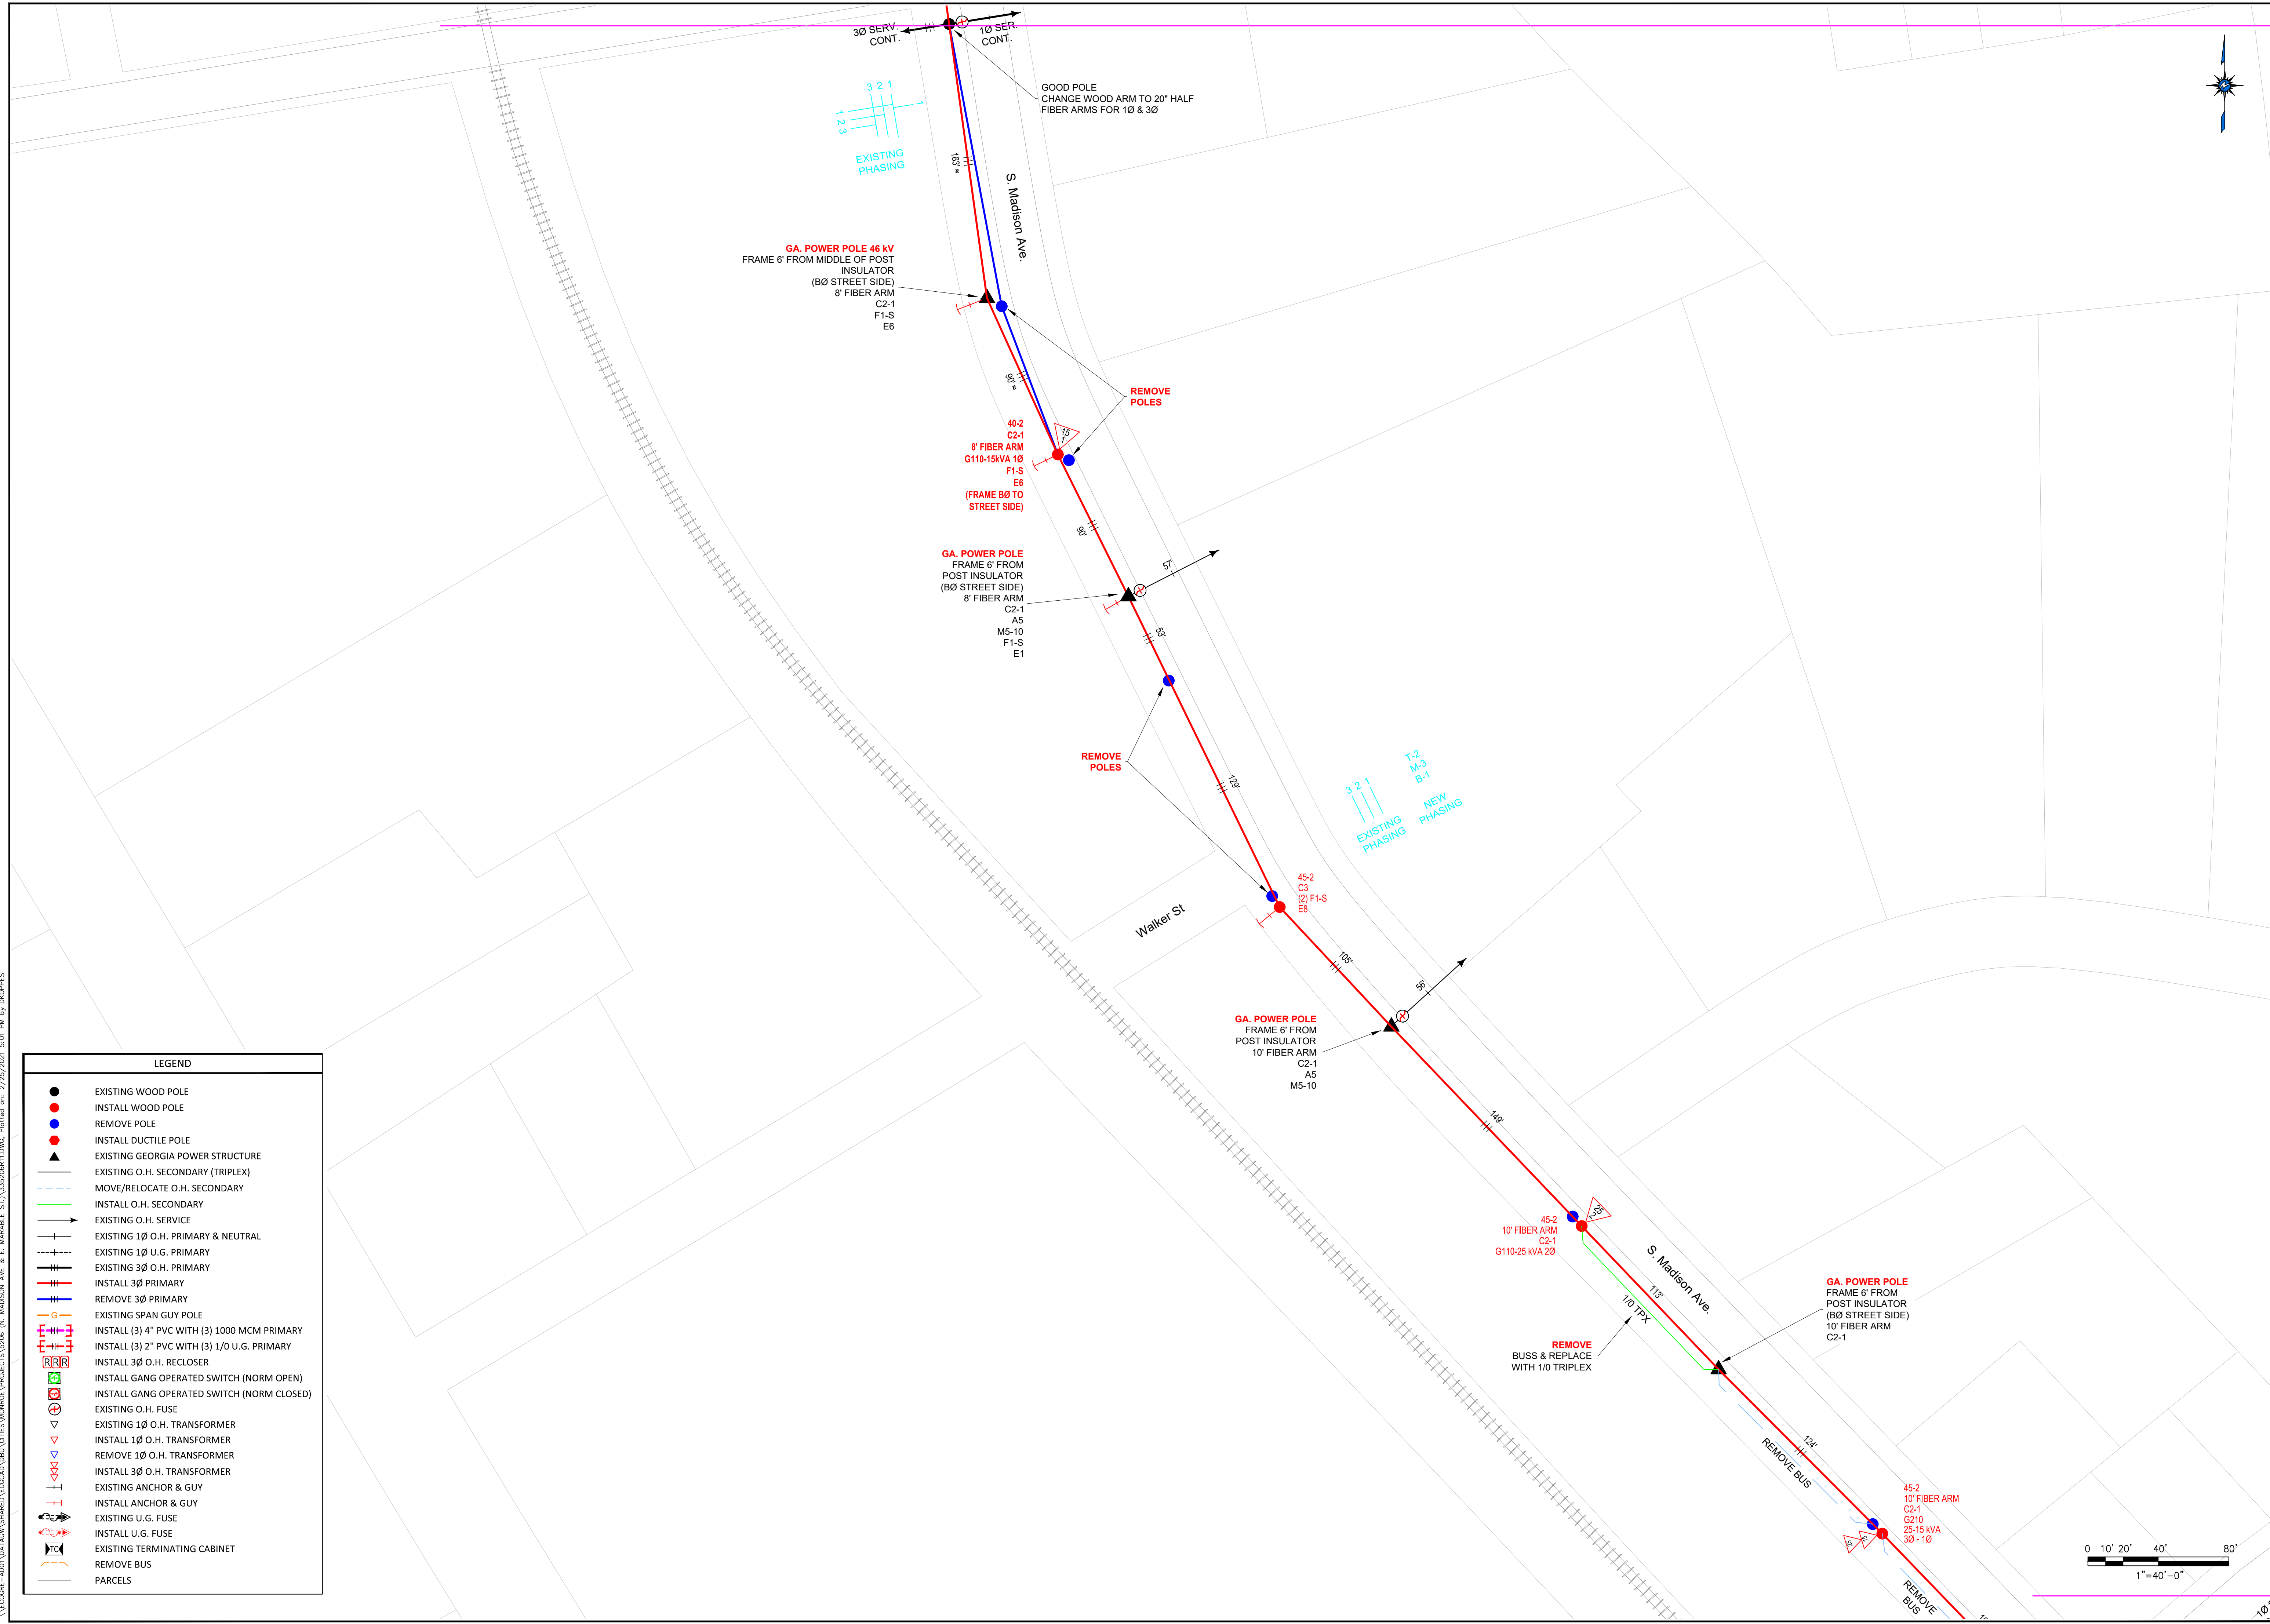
3Ø SERV. CONT.

1Ø SER. CONT.

GOOD POLE
CHANGE WOOD ARM TO 20" HALF FIBER ARMS FOR 1Ø & 3Ø

3 2 1
1 2 3
EXISTING PHASING

163'

S. Madison Ave.

GA. POWER POLE 46 kV
FRAME 6' FROM MIDDLE OF POST INSULATOR
(BØ STREET SIDE)
8' FIBER ARM
C2-1
F1-S
E6

90'

REMOVE POLES

40-2
C2-1
8' FIBER ARM
G110-15kVA 1Ø
F1-S
E6
(FRAME BØ TO STREET SIDE)

15

90'

GA. POWER POLE
FRAME 6' FROM POST INSULATOR
(BØ STREET SIDE)
8' FIBER ARM
C2-1
A5
M5-10
F1-S
E1

57'

53'

REMOVE POLES

129'

3 2 1
EXISTING PHASING

T-2
M-3
B-1
NEW PHASING

45-2
C3
(2) F1-S
E8

Walker St

105'

56'

GA. POWER POLE
FRAME 6' FROM POST INSULATOR
10' FIBER ARM
C2-1
A5
M5-10

149'

45-2
10' FIBER ARM
C2-1
G110-25 kVA 2Ø

25

S. Madison Ave.

113'

1/0 TPX

REMOVE
BUSS & REPLACE WITH 1/0 TRIPLEX

GA. POWER POLE
FRAME 6' FROM POST INSULATOR
(BØ STREET SIDE)
10' FIBER ARM
C2-1

124'

REMOVE BUS

45-2
10' FIBER ARM
C2-1
G210
25-15 kVA
3Ø - 1Ø

REMOVE BUS

0 10' 20' 40' 80'
1"=40'-0"

LEGEND

EXISTING WOOD POLE
INSTALL WOOD POLE
REMOVE POLE
INSTALL DUCTILE POLE
EXISTING GEORGIA POWER STRUCTURE
EXISTING O.H. SECONDARY (TRIPLEX)
MOVE/RELOCATE O.H. SECONDARY
INSTALL O.H. SECONDARY
EXISTING O.H. SERVICE
EXISTING 1Ø O.H. PRIMARY & NEUTRAL
EXISTING 1Ø U.G. PRIMARY
EXISTING 3Ø O.H. PRIMARY
INSTALL 3Ø PRIMARY
REMOVE 3Ø PRIMARY
EXISTING SPAN GUY POLE
INSTALL (3) 4" PVC WITH (3) 1000 MCM PRIMARY
INSTALL (3) 2" PVC WITH (3) 1/0 U.G. PRIMARY
INSTALL 3Ø O.H. RECLOSER
INSTALL GANG OPERATED SWITCH (NORM OPEN)
INSTALL GANG OPERATED SWITCH (NORM CLOSED)
EXISTING O.H. FUSE
EXISTING 1Ø O.H. TRANSFORMER
INSTALL 1Ø O.H. TRANSFORMER
REMOVE 1Ø O.H. TRANSFORMER
INSTALL 3Ø O.H. TRANSFORMER
EXISTING ANCHOR & GUY
INSTALL ANCHOR & GUY
EXISTING U.G. FUSE
INSTALL U.G. FUSE
EXISTING TERMINATING CABINET
REMOVE BUS
PARCELS